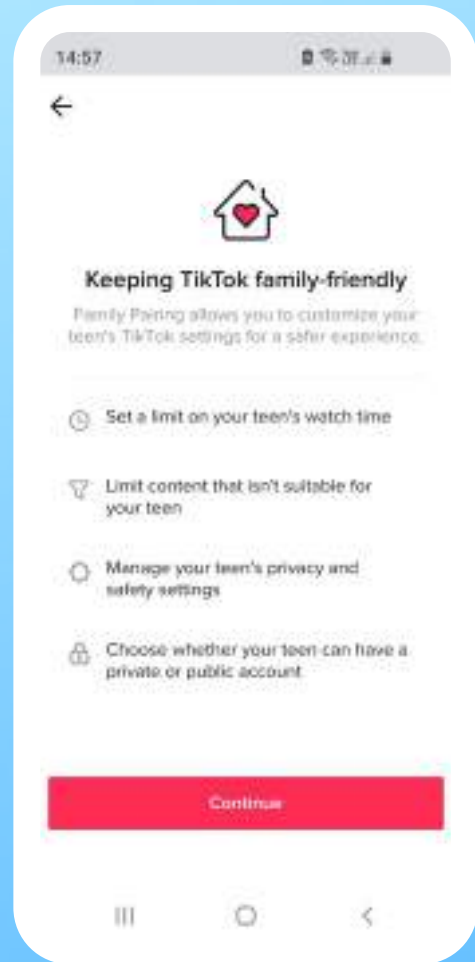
14:57

Keeping TikTok family-friendly

Family Pairing allows you to customize your teen's TikTok settings for a safer experience.

Set a limit on your teen's watch time

Limit content that isn't suitable for your teen

Manage your teen's privacy and safety settings

Choose whether your teen can have a private or public account

Continue